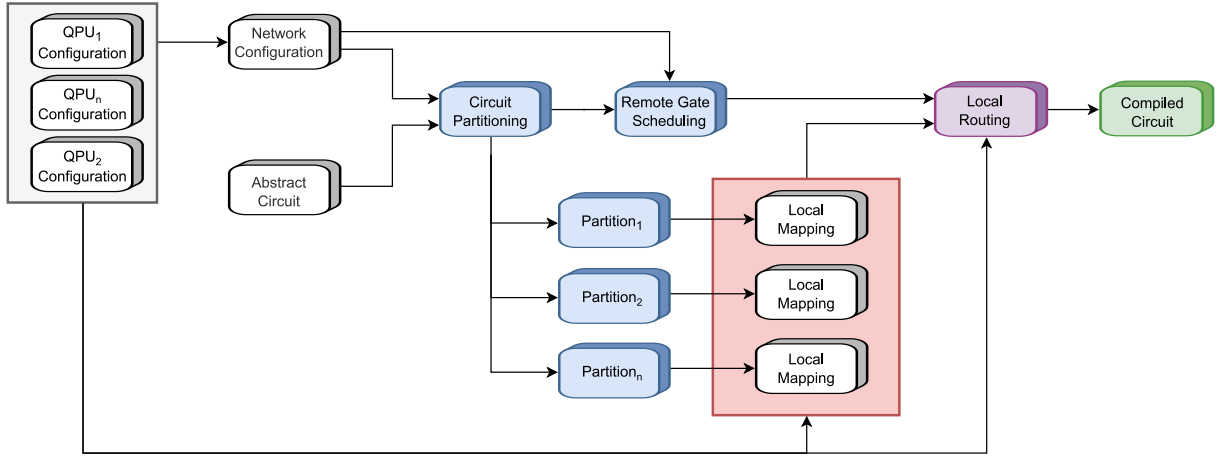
QPU$_1$ Configuration

QPU$_n$ Configuration

QPU$_2$ Configuration

Network Configuration

Abstract Circuit

Circuit Partitioning

Remote Gate Scheduling

Local Routing

Compiled Circuit

Partition$_1$

Partition$_2$

Partition$_n$

Local Mapping

Local Mapping

Local Mapping